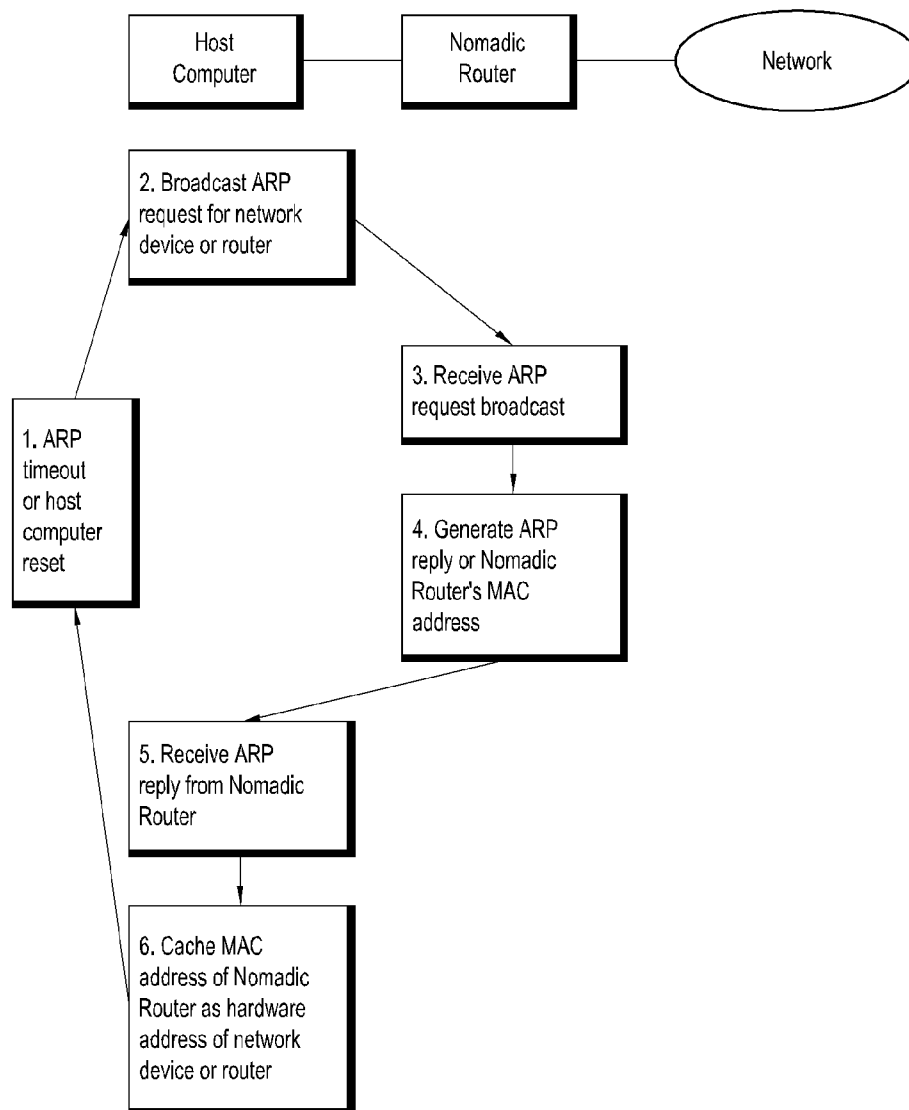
Host Computer

Nomadic Router

Network

2. Broadcast ARP request for network device or router

3. Receive ARP request broadcast

1. ARP timeout or host computer reset

4. Generate ARP reply or Nomadic Router's MAC address

5. Receive ARP reply from Nomadic Router

6. Cache MAC address of Nomadic Router as hardware address of network device or router